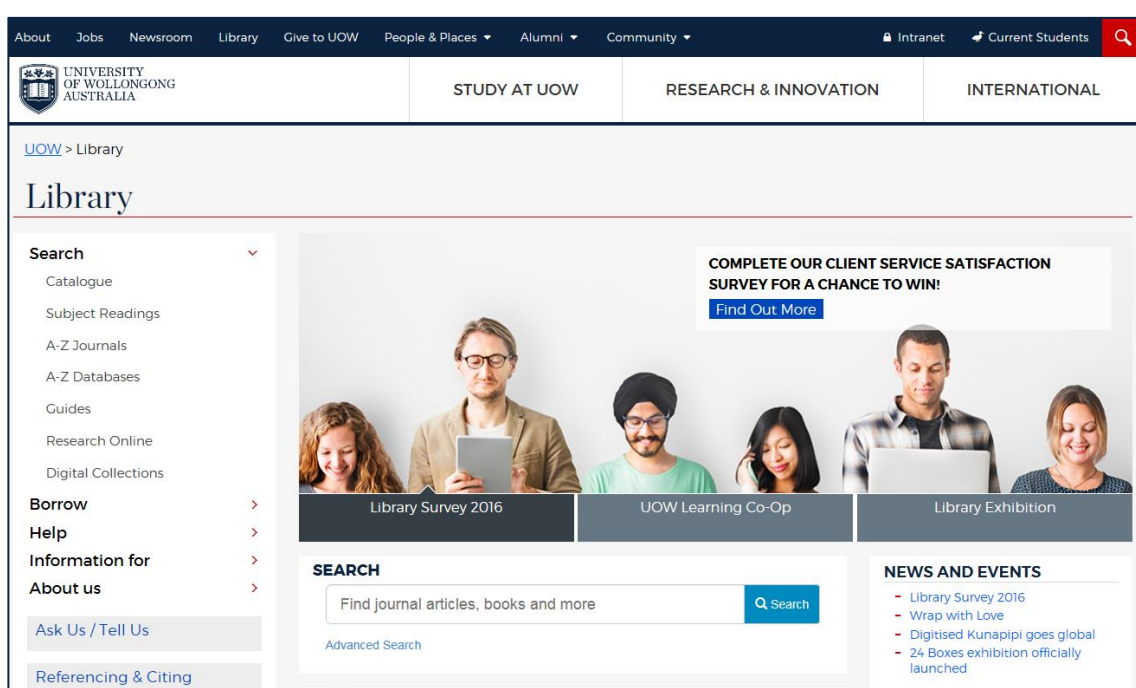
About Jobs Newsroom Library Give to UOW People & Places Alumni Community Intranet Current Students

UNIVERSITY OF WOLLONGONG AUSTRALIA

STUDY AT UOW RESEARCH & INNOVATION INTERNATIONAL

UOW > Library

Library

Search
Catalogue
Subject Readings
A-Z Journals
A-Z Databases
Guides
Research Online
Digital Collections
Borrow
Help
Information for
About us

Ask Us / Tell Us

Referencing & Citing

COMPLETE OUR CLIENT SERVICE SATISFACTION SURVEY FOR A CHANCE TO WIN!
Find Out More

Library Survey 2016 UOW Learning Co-Op Library Exhibition

SEARCH
Find journal articles, books and more
Search
Advanced Search

NEWS AND EVENTS
- Library Survey 2016
- Wrap with Love
- Digitised Kunapipi goes global
- 24 Boxes exhibition officially launched